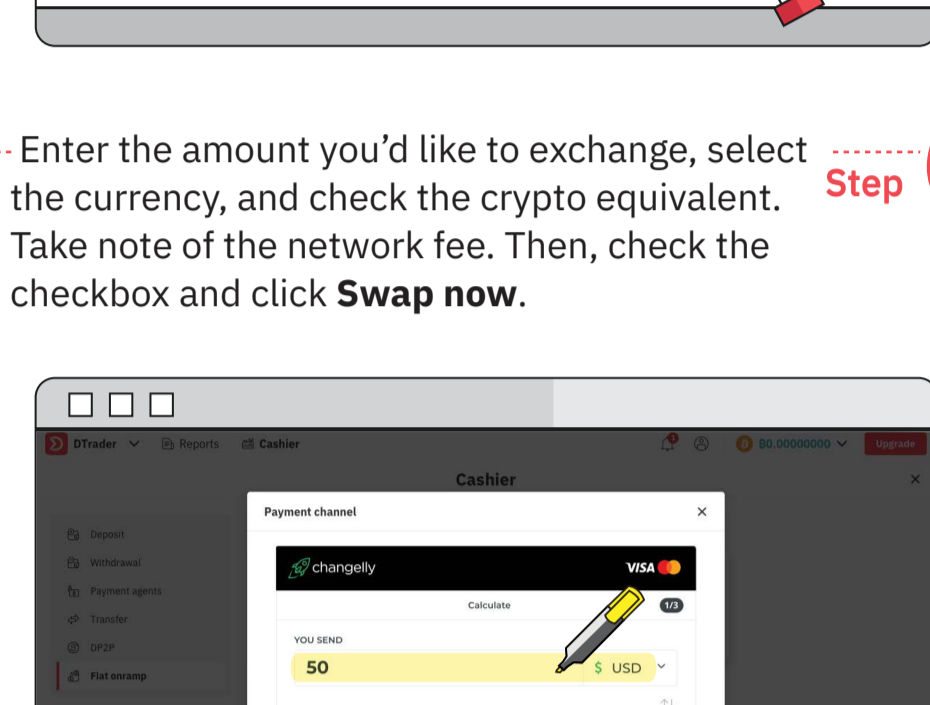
Enter the amount you'd like to exchange, select the currency, and check the crypto equivalent. Take note of the network fee. Then, check the checkbox and click **Swap now**.

Step

DTrader Reports Cashier

1

0.00000000 Upgrade

Cashier

×

Payment channel ×

Deposit

Withdrawal

Payment agents

Transfer

DP2P

Fiat onramp

changelly VISA

Calculate 1/3

YOU SEND

50 $ USD